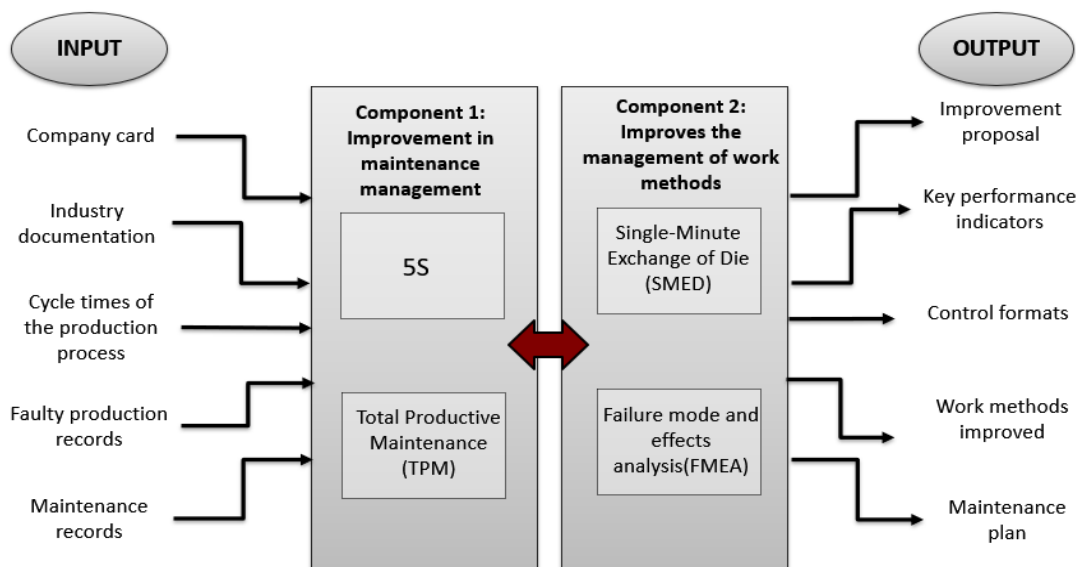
INPUT

OUTPUT

Company card

Industry documentation

Cycle times of the production process

Faulty production records

Maintenance records

Component 1: Improvement in maintenance management

5S

Total Productive Maintenance (TPM)

Component 2: Improves the management of work methods

Single-Minute Exchange of Die (SMED)

Failure mode and effects analysis(FMEA)

Improvement proposal

Key performance indicators

Control formats

Work methods improved

Maintenance plan